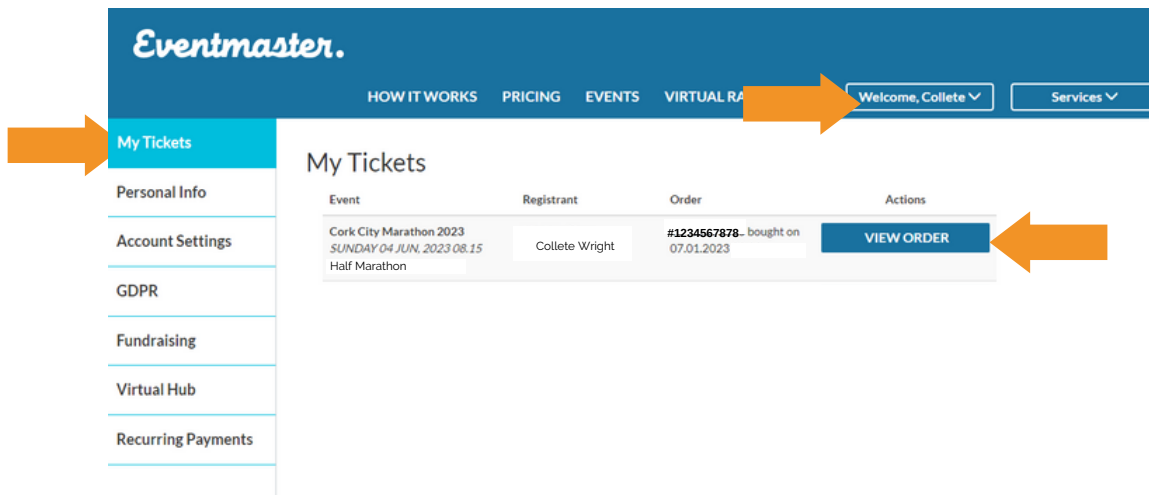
Eventmaster.

HOW IT WORKS PRICING EVENTS VIRTUAL RA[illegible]

Welcome, Collete

Services

My Tickets

Personal Info

Account Settings

GDPR

Fundraising

Virtual Hub

Recurring Payments

My Tickets

| Event | Registrant | Order | Actions |
|---|---|---|---|
| Cork City Marathon 2023 SUNDAY 04 JUN, 2023 08.15 Half Marathon | Collete Wright | #1234567878 bought on 07.01.2023 | VIEW ORDER |